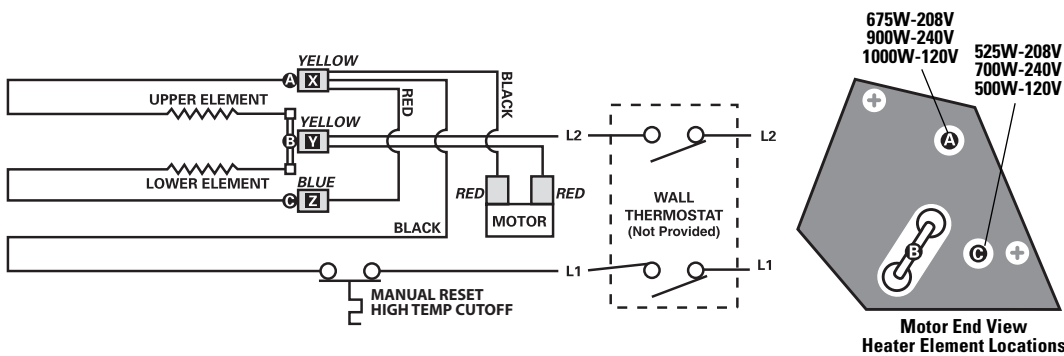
YELLOW
A X
UPPER ELEMENT
YELLOW
B Y
LOWER ELEMENT
BLUE
C Z
RED
BLACK
L2
L2
RED
RED
MOTOR
WALL THERMOSTAT (Not Provided)
BLACK
L1
L1
MANUAL RESET HIGH TEMP CUTOFF

675W-208V
900W-240V
1000W-120V
525W-208V
700W-240V
500W-120V
A
B
C
Motor End View
Heater Element Locations